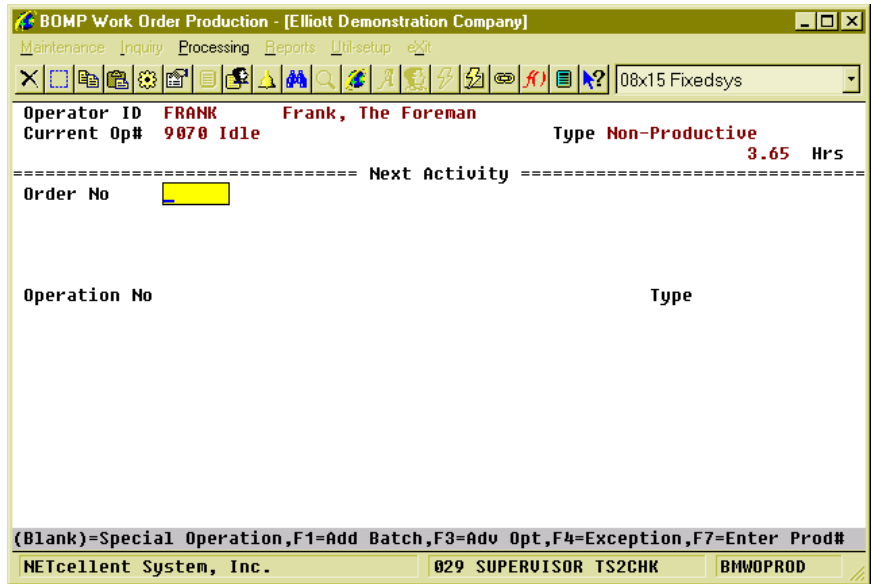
BOMP Work Order Production - [Elliott Demonstration Company]

Maintenance Inquiry Processing Reports Util-setup eXit

08x15 Fixedsys

Operator ID FRANK Frank, The Foreman
Current Op# 9070 Idle Type Non-Productive
3.65 Hrs

============================== Next Activity ==============================

Order No

Operation No Type

(Blank)=Special Operation,F1=Add Batch,F3=Adv Opt,F4=Exception,F7=Enter Prod#

NETcellent System, Inc. | 029 SUPERVISOR TS2CHK | BMWOPROD